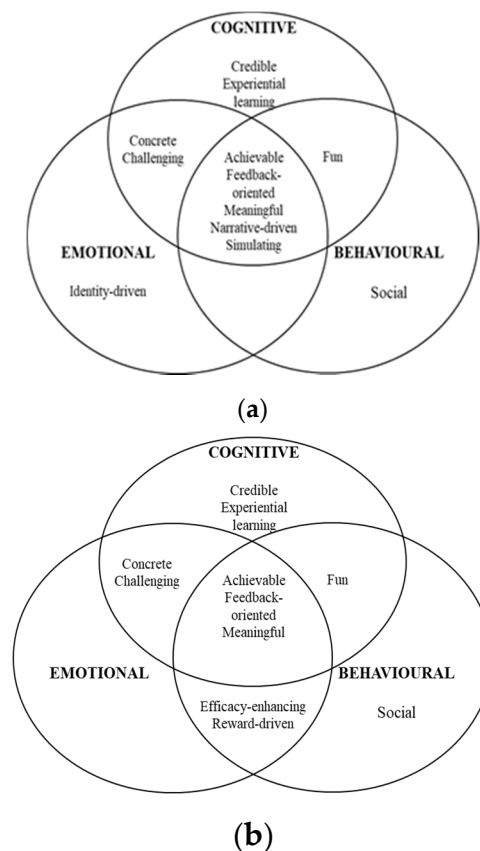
COGNITIVE

Credible
Experiential learning

Concrete
Challenging

Achievable
Feedback-oriented
Meaningful
Narrative-driven
Simulating

Fun

EMOTIONAL

Identity-driven

BEHAVIOURAL

Social

(a)

COGNITIVE

Credible
Experiential learning

Concrete
Challenging

Achievable
Feedback-oriented
Meaningful

Fun

EMOTIONAL

BEHAVIOURAL

Efficacy-enhancing
Reward-driven

Social

(b)